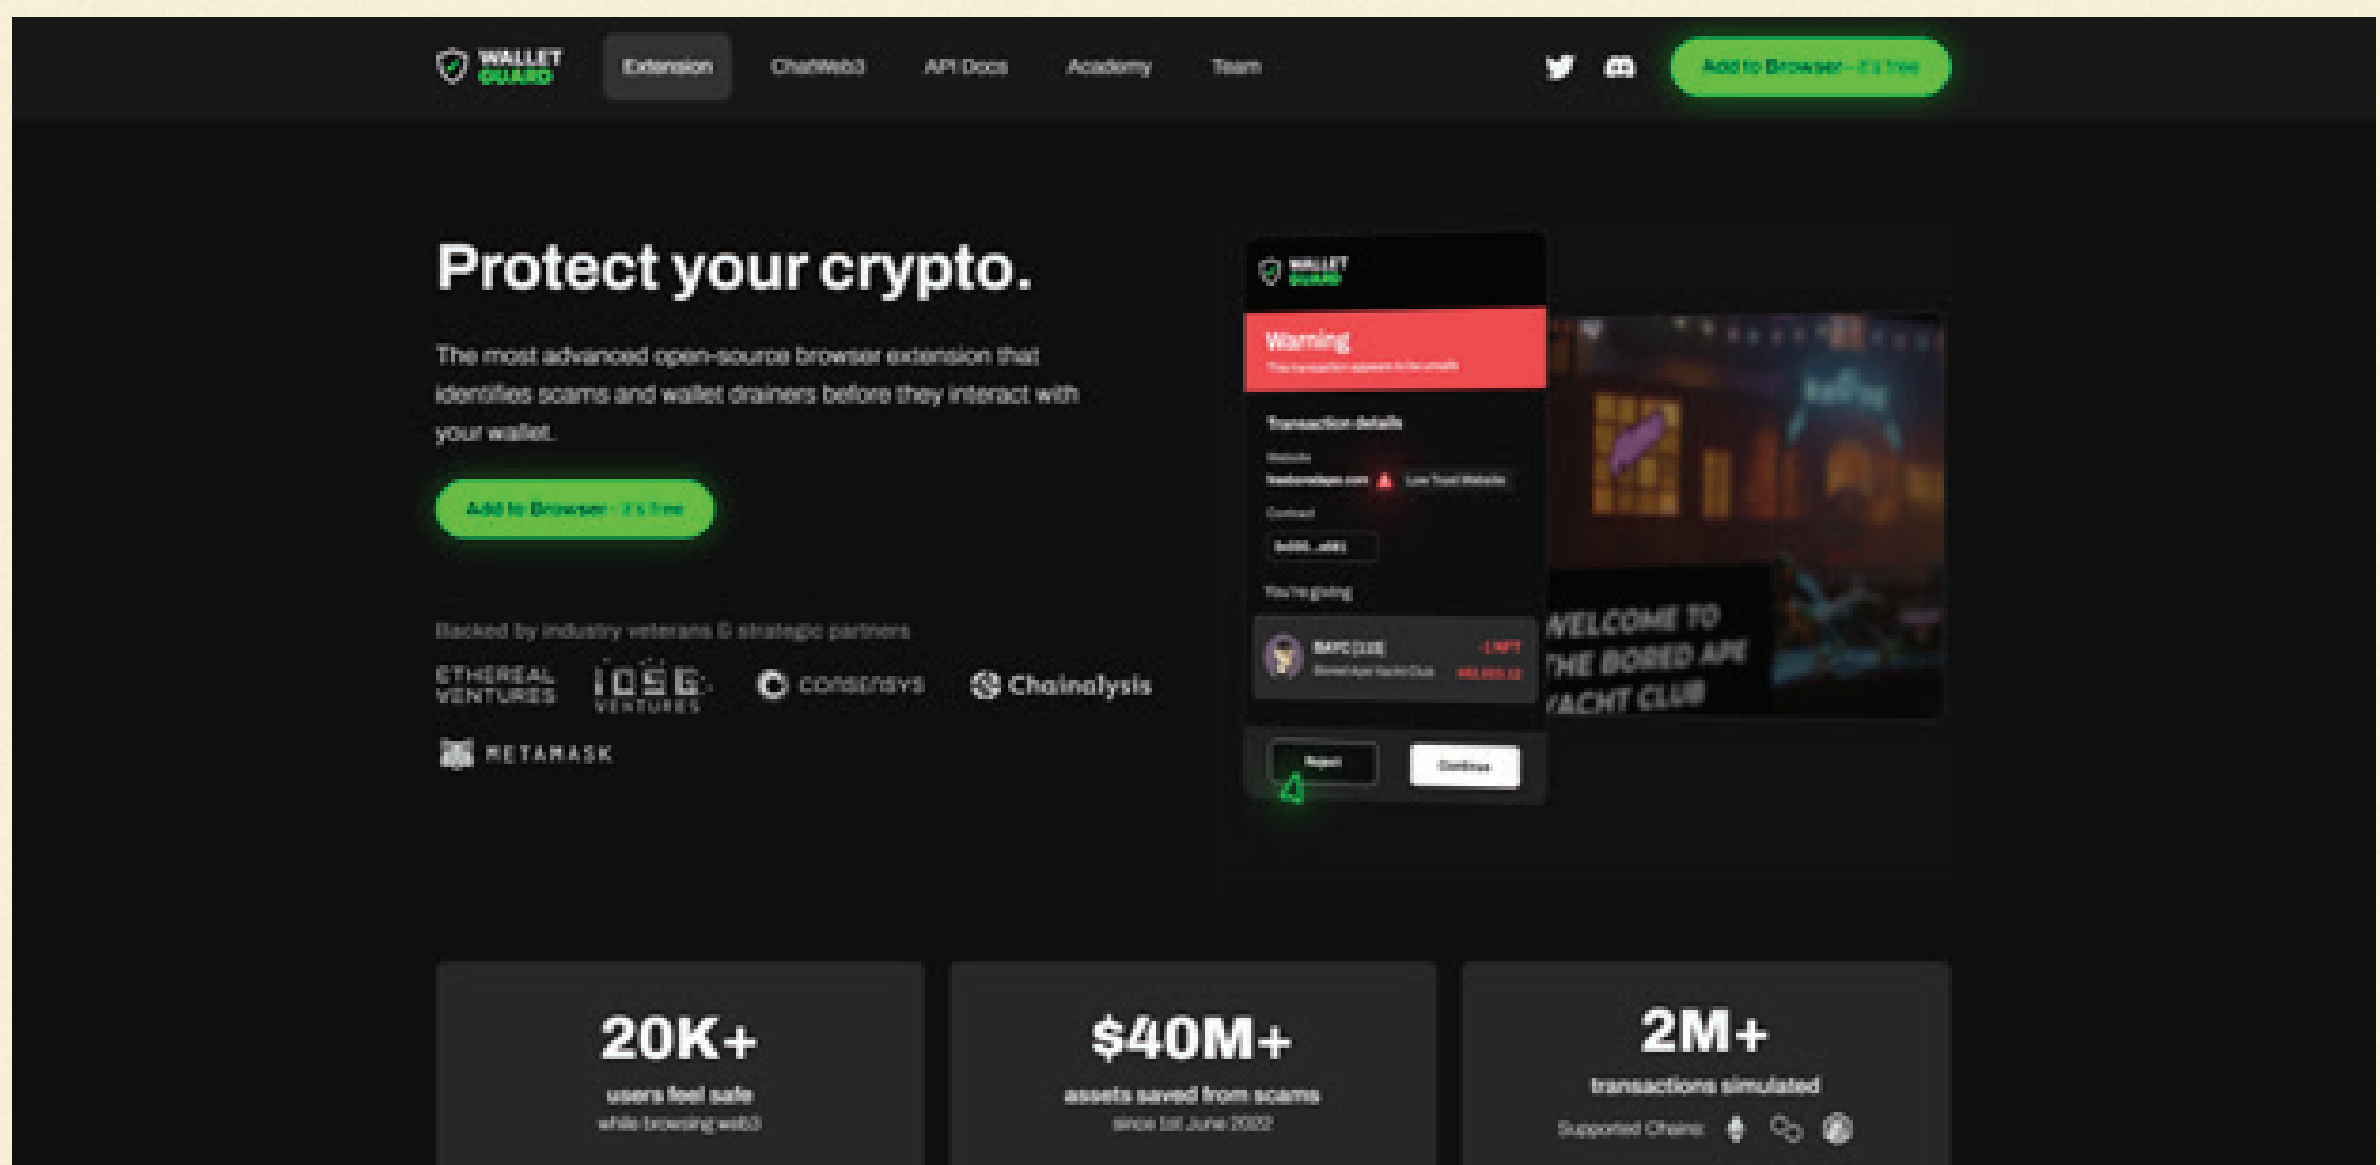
WALLET GUARD

Extension ChatWeb3 API Docs Academy Team

Add to Browser - it's free

Protect your crypto.

The most advanced open-source browser extension that identifies scams and wallet drainers before they interact with your wallet.

Add to Browser - it's free

Backed by industry veterans & strategic partners

ETHEREAL VENTURES IOSG VENTURES consensys Chainalysis METAMASK

WALLET GUARD

Warning
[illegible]

Transaction details
Website
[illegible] Low Trust Website
Contract
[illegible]
You're giving
BAYC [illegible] -1 NFT
Bored Ape Yacht Club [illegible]

Reject Continue

WELCOME TO THE BORED APE YACHT CLUB

20K+
users feel safe
while browsing web3

$40M+
assets saved from scams
since 1st June 2022

2M+
transactions simulated
Supported Chains: